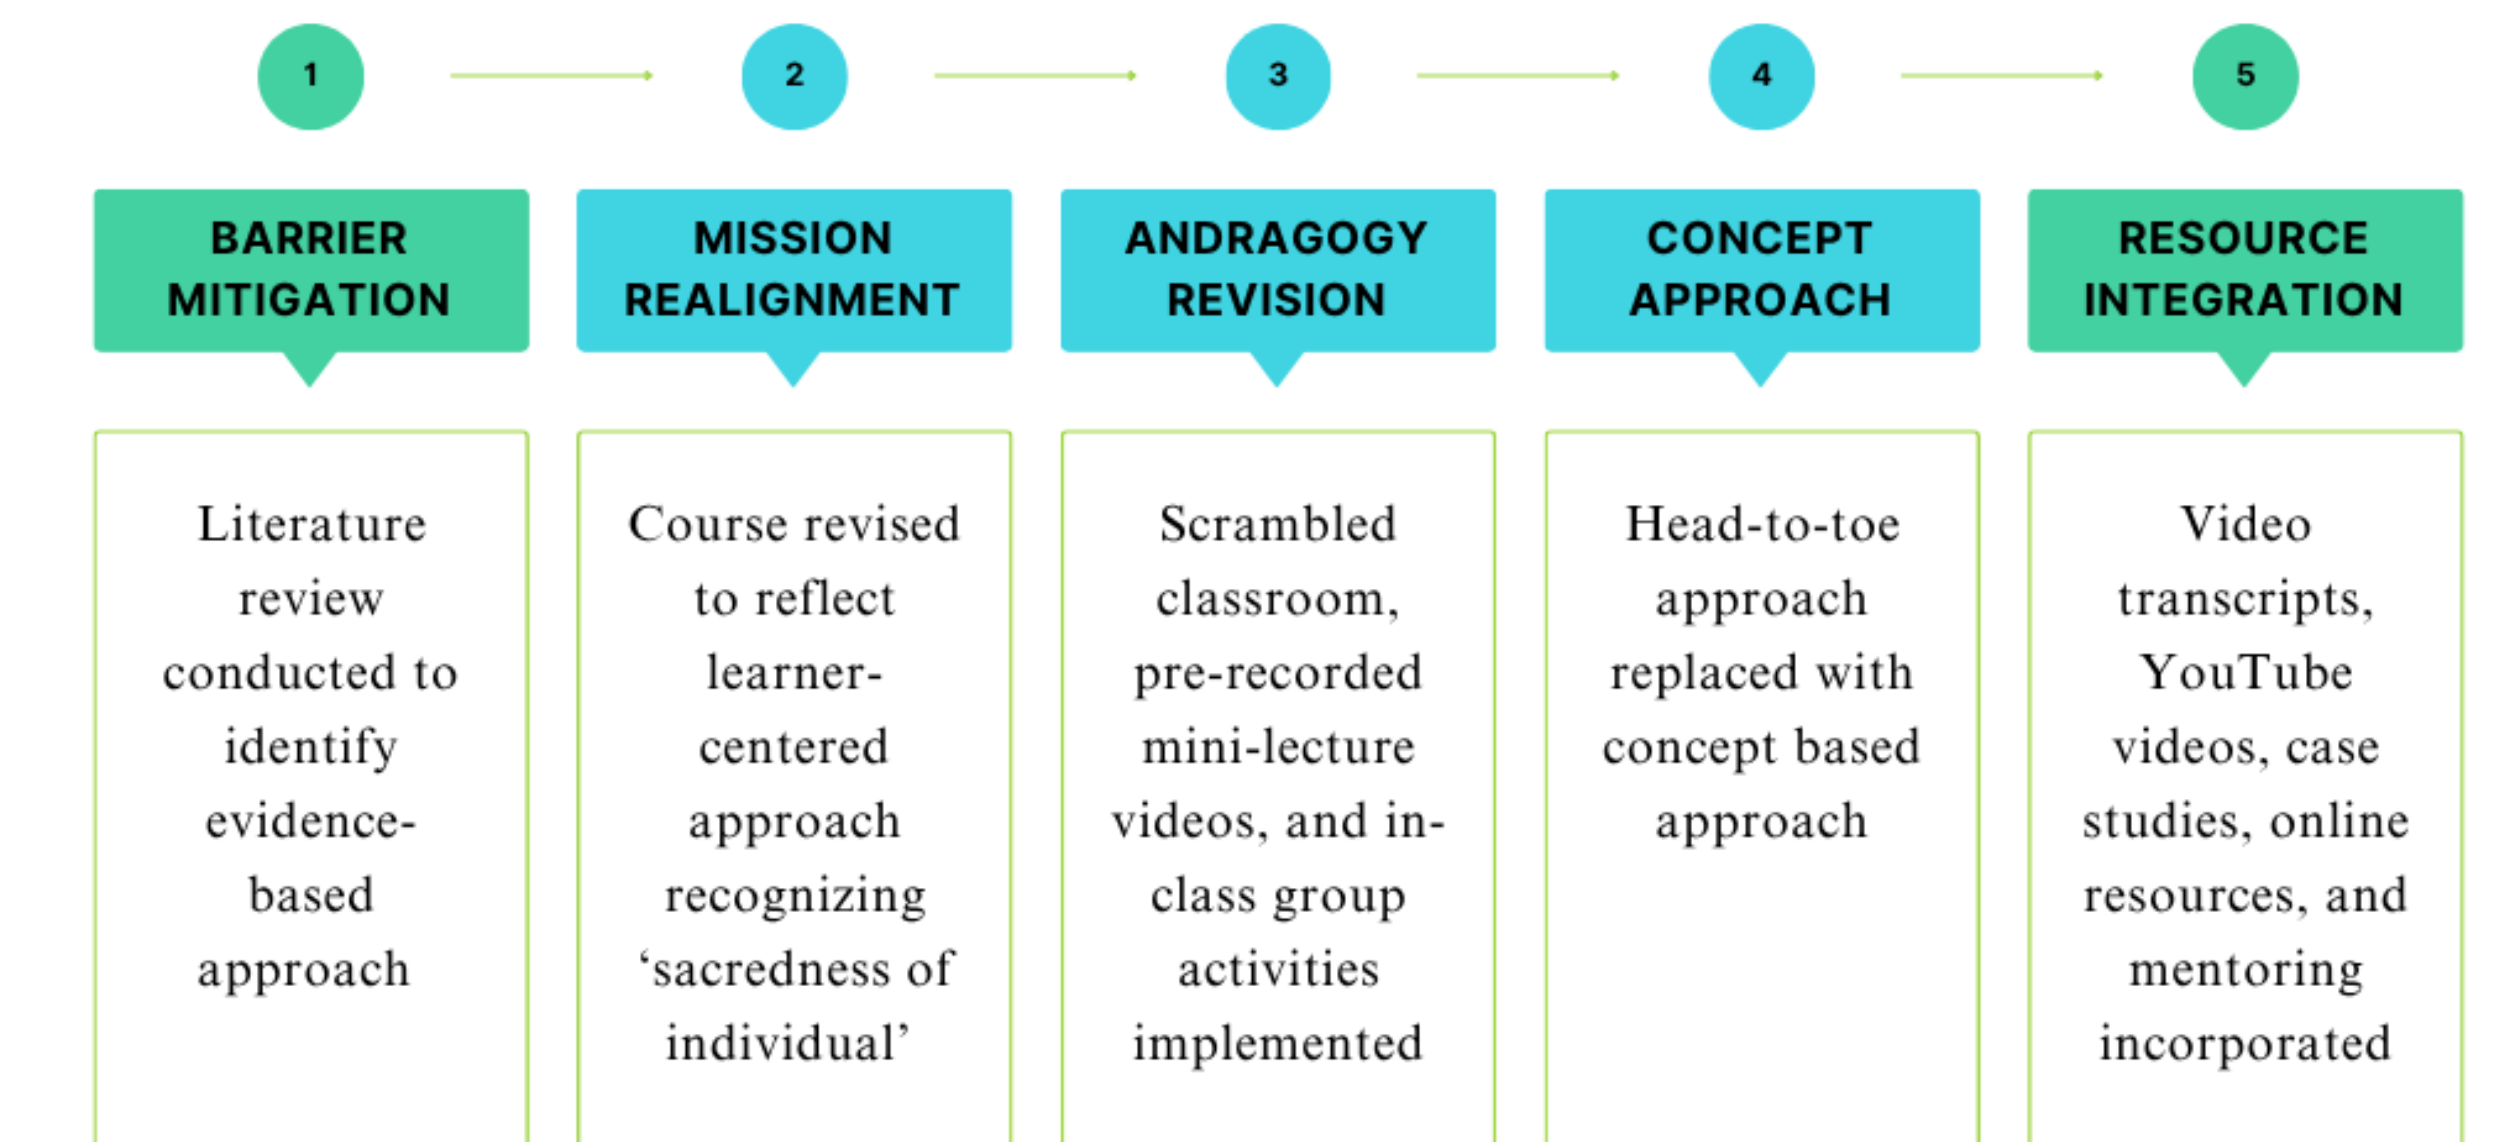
1

BARRIER MITIGATION

Literature review conducted to identify evidence-based approach

2

MISSION REALIGNMENT

Course revised to reflect learner-centered approach recognizing ‘sacredness of individual’

3

ANDRAGOGY REVISION

Scrambled classroom, pre-recorded mini-lecture videos, and in-class group activities implemented

4

CONCEPT APPROACH

Head-to-toe approach replaced with concept based approach

5

RESOURCE INTEGRATION

Video transcripts, YouTube videos, case studies, online resources, and mentoring incorporated